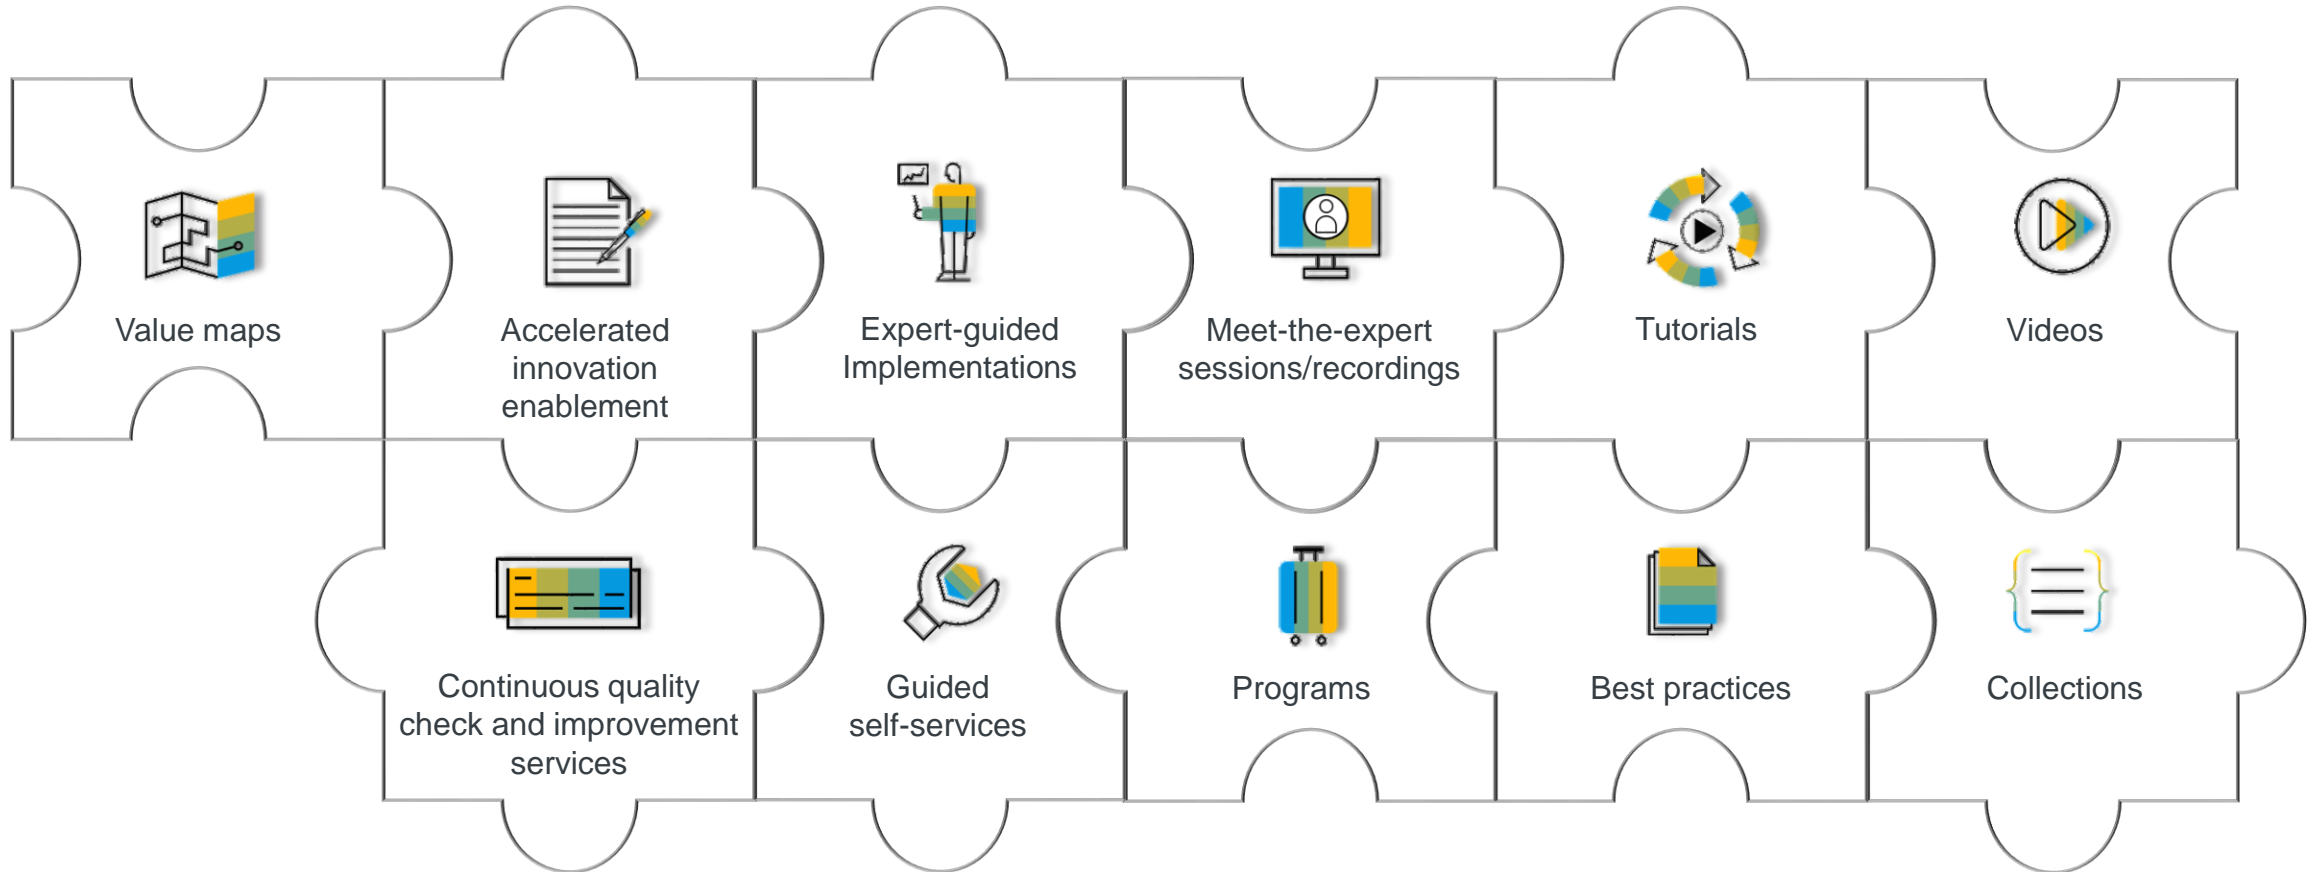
Value maps

Accelerated innovation enablement

Expert-guided Implementations

Meet-the-expert sessions/recordings

Tutorials

Videos

Continuous quality check and improvement services

Guided self-services

Programs

Best practices

Collections